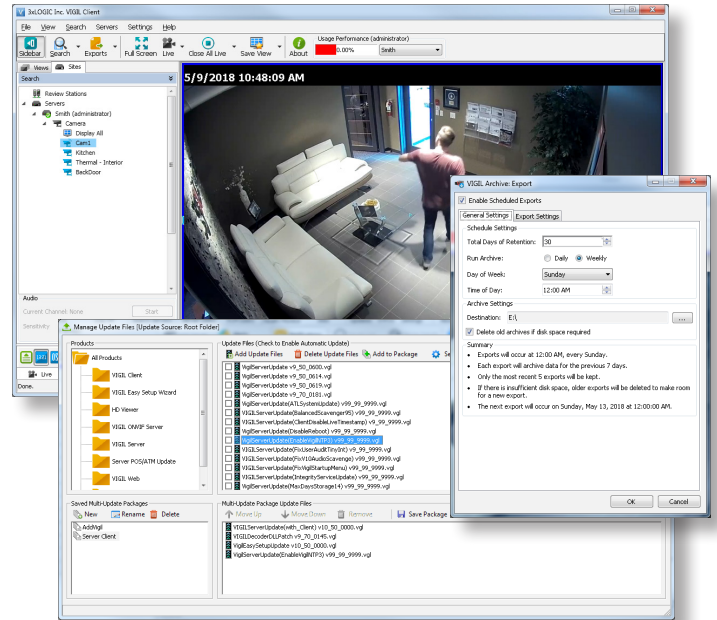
3xLOGIC Inc. VIGIL Client

File View Search Servers Settings Help

Sidebar Search Exports Full Screen Live Close All Live Save View About

Usage Performance (administrator)
0.00% Smith

Views Sites

Search

Review Stations
Servers
Smith (administrator)
Camera
Display All
Cam1
Kitchen
Thermal - Interior
BackDoor

Audio
Current Channel: None
Start
Sensitivity

Live
Done.

5/9/2018 10:48:09 AM

Manage Update Files [Update Source: Root Folder]

Products
All Products
VIGIL Client
VIGIL Easy Setup Wizard
HD Viewer
VIGIL ONVIF Server
VIGIL Server
Server POS/ATM Update
VIGIL Web

Update Files (Check to Enable Automatic Update)
Add Update Files Delete Update Files Add to Package
VigilServerUpdate v9_50_0600.vgl
VigilServerUpdate v9_50_0614.vgl
VigilServerUpdate v9_50_0619.vgl
VigilServerUpdate v9_70_0181.vgl
VigilServerUpdate(ATLSystemUpdate) v99_99_9999.vgl
VIGILServerUpdate(BalancedScavenger95) v99_99_9999.vgl
VIGILServerUpdate(ClientDisableLiveTimestamp) v99_99_9999.vgl
VIGILServerUpdate(DisableReboot) v99_99_9999.vgl
VigilServerUpdate(EnableVigilNTP3) v99_99_9999.vgl
VIGILServerUpdate(FixUserAuditTimeInt) v99_99_9999.vgl
VIGILServerUpdate(FixV10AudioScavenge) v99_99_9999.vgl
VIGILServerUpdate(FixVigilStartupMenu) v99_99_9999.vgl
VIGILServerUpdate(IntegrityServiceUpdate) v99_99_9999.vgl
VIGILServerUpdate(MaxDaysStorage14) v99_99_9999.vgl

Saved Multi-Update Packages
New Rename Delete
AddVigil
Server Client

Multi-Update Package Update Files
Move Up Move Down Remove Save Package
VIGILServerUpdate(with_Client) v10_50_0000.vgl
VIGILDecoderDLLPatch v9_70_0145.vgl
VigilEasySetupUpdate v10_50_0000.vgl
VigilServerUpdate(EnableVigilNTP3) v99_99_9999.vgl

VIGIL Archive: Export

Enable Scheduled Exports

General Settings Export Settings

Schedule Settings
Total Days of Retention: 30
Run Archive: Daily Weekly
Day of Week: Sunday
Time of Day: 12:00 AM

Archive Settings
Destination: E:\
Delete old archives if disk space required

Summary
Exports will occur at 12:00 AM, every Sunday.
Each export will archive data for the previous 7 days.
Only the most recent 5 exports will be kept.
If there is insufficient disk space, older exports will be deleted to make room for a new export.
The next export will occur on Sunday, May 13, 2018 at 12:00:00 AM.

OK Cancel